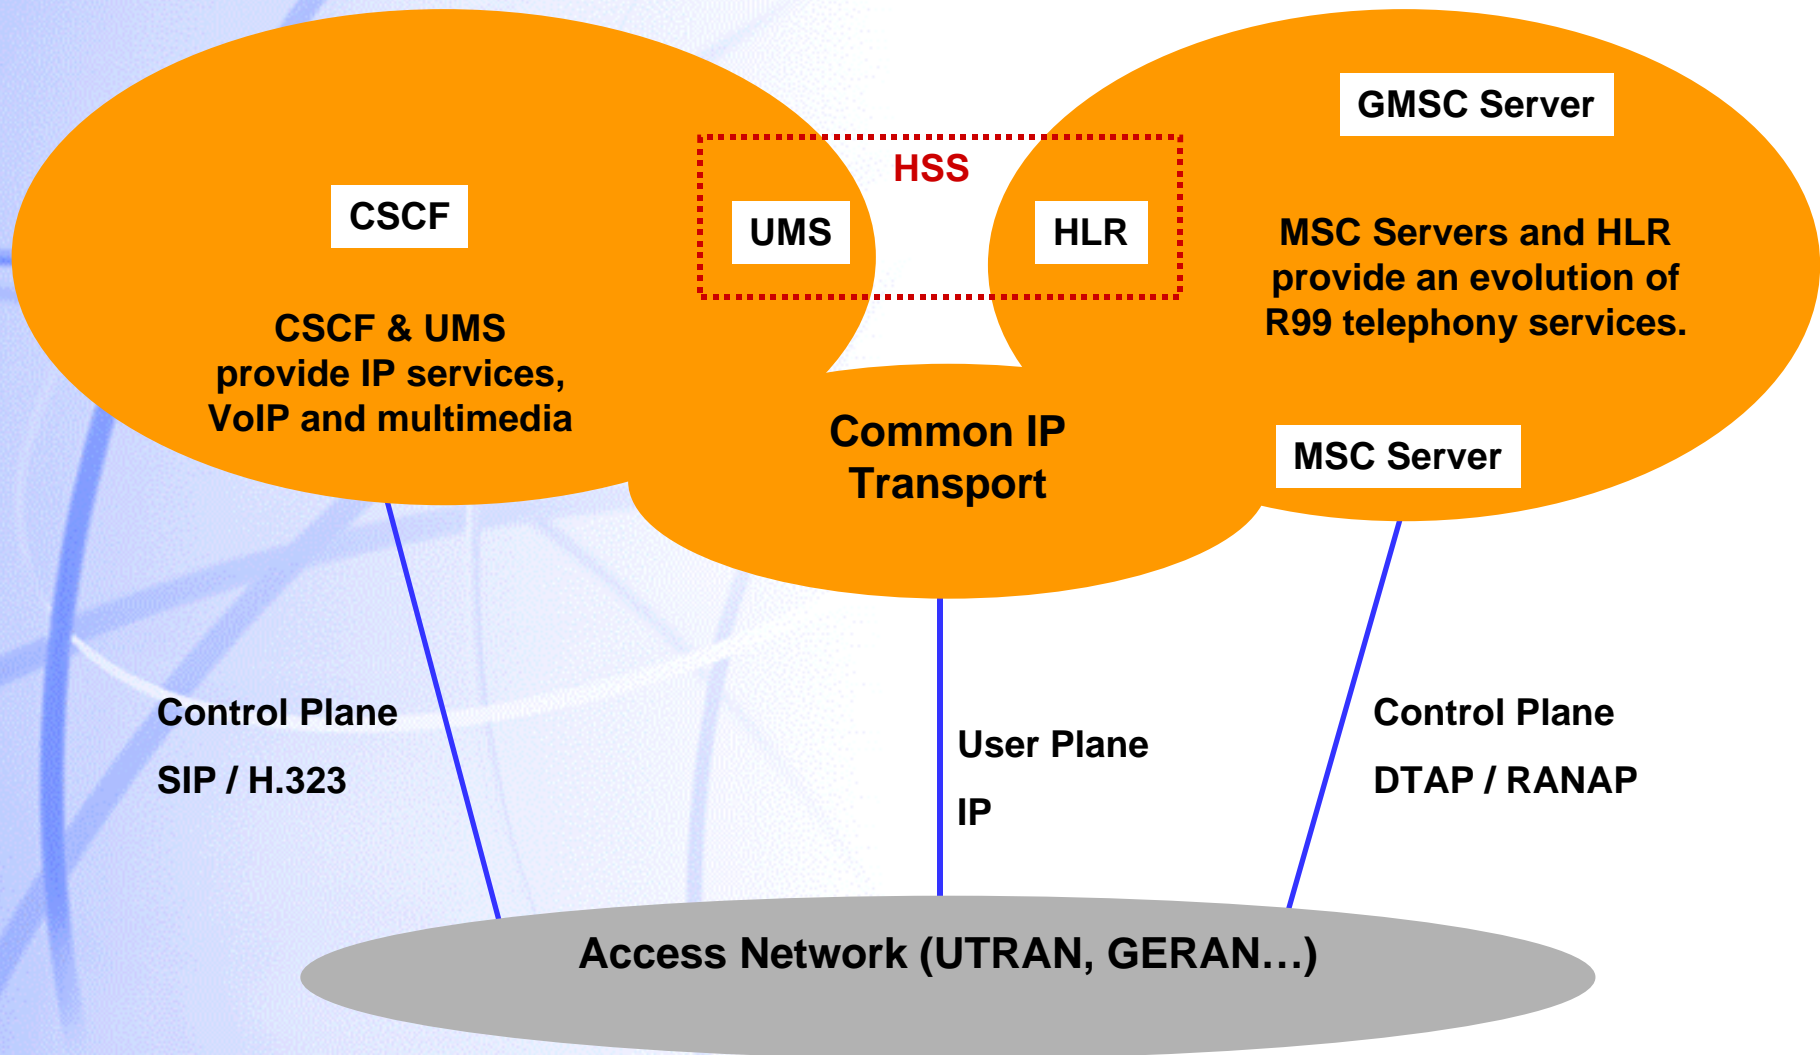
GMSC Server

HSS

CSCF

UMS

HLR

MSC Servers and HLR provide an evolution of R99 telephony services.

CSCF & UMS provide IP services, VoIP and multimedia

Common IP Transport

MSC Server

Control Plane

SIP / H.323

User Plane

IP

Control Plane

DTAP / RANAP

Access Network (UTRAN, GERAN…)